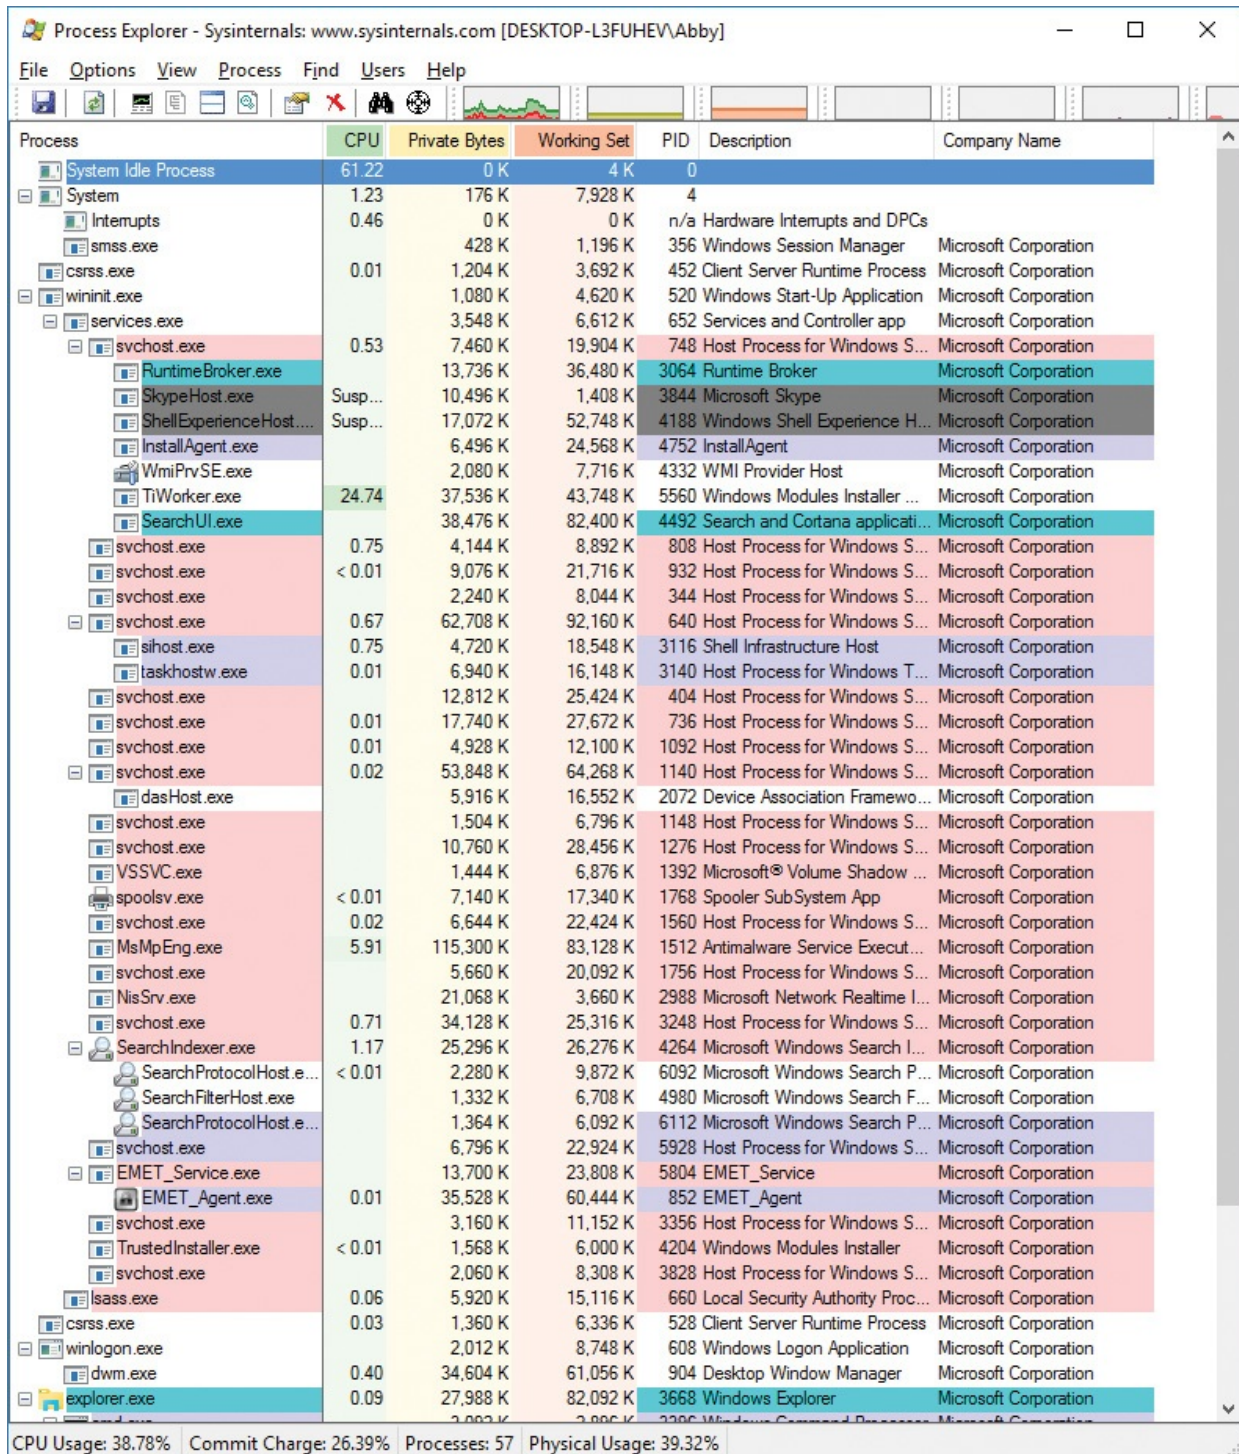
Process Explorer - Sysinternals: www.sysinternals.com [DESKTOP-L3FUHEV\Abby]

File Options View Process Find Users Help

| Process | CPU | Private Bytes | Working Set | PID | Description | Company Name |
|---|---|---|---|---|---|---|
| System Idle Process | 61.22 | 0 K | 4 K | 0 | | |
| System | 1.23 | 176 K | 7,928 K | 4 | | |
| Interrupts | 0.46 | 0 K | 0 K | n/a | Hardware Interrupts and DPCs | |
| smss.exe | | 428 K | 1,196 K | 356 | Windows Session Manager | Microsoft Corporation |
| csrss.exe | 0.01 | 1,204 K | 3,692 K | 452 | Client Server Runtime Process | Microsoft Corporation |
| wininit.exe | | 1,080 K | 4,620 K | 520 | Windows Start-Up Application | Microsoft Corporation |
| services.exe | | 3,548 K | 6,612 K | 652 | Services and Controller app | Microsoft Corporation |
| svchost.exe | 0.53 | 7,460 K | 19,904 K | 748 | Host Process for Windows S... | Microsoft Corporation |
| RuntimeBroker.exe | | 13,736 K | 36,480 K | 3064 | Runtime Broker | Microsoft Corporation |
| SkypeHost.exe | Susp... | 10,496 K | 1,408 K | 3844 | Microsoft Skype | Microsoft Corporation |
| ShellExperienceHost.... | Susp... | 17,072 K | 52,748 K | 4188 | Windows Shell Experience H... | Microsoft Corporation |
| InstallAgent.exe | | 6,496 K | 24,568 K | 4752 | InstallAgent | Microsoft Corporation |
| WmiPrvSE.exe | | 2,080 K | 7,716 K | 4332 | WMI Provider Host | Microsoft Corporation |
| TiWorker.exe | 24.74 | 37,536 K | 43,748 K | 5560 | Windows Modules Installer ... | Microsoft Corporation |
| SearchUI.exe | | 38,476 K | 82,400 K | 4492 | Search and Cortana applicati... | Microsoft Corporation |
| svchost.exe | 0.75 | 4,144 K | 8,892 K | 808 | Host Process for Windows S... | Microsoft Corporation |
| svchost.exe | < 0.01 | 9,076 K | 21,716 K | 932 | Host Process for Windows S... | Microsoft Corporation |
| svchost.exe | | 2,240 K | 8,044 K | 344 | Host Process for Windows S... | Microsoft Corporation |
| svchost.exe | 0.67 | 62,708 K | 92,160 K | 640 | Host Process for Windows S... | Microsoft Corporation |
| sihost.exe | 0.75 | 4,720 K | 18,548 K | 3116 | Shell Infrastructure Host | Microsoft Corporation |
| taskhostw.exe | 0.01 | 6,940 K | 16,148 K | 3140 | Host Process for Windows T... | Microsoft Corporation |
| svchost.exe | | 12,812 K | 25,424 K | 404 | Host Process for Windows S... | Microsoft Corporation |
| svchost.exe | 0.01 | 17,740 K | 27,672 K | 736 | Host Process for Windows S... | Microsoft Corporation |
| svchost.exe | 0.01 | 4,928 K | 12,100 K | 1092 | Host Process for Windows S... | Microsoft Corporation |
| svchost.exe | 0.02 | 53,848 K | 64,268 K | 1140 | Host Process for Windows S... | Microsoft Corporation |
| dasHost.exe | | 5,916 K | 16,552 K | 2072 | Device Association Framewo... | Microsoft Corporation |
| svchost.exe | | 1,504 K | 6,796 K | 1148 | Host Process for Windows S... | Microsoft Corporation |
| svchost.exe | | 10,760 K | 28,456 K | 1276 | Host Process for Windows S... | Microsoft Corporation |
| VSSVC.exe | | 1,444 K | 6,876 K | 1392 | Microsoft® Volume Shadow ... | Microsoft Corporation |
| spoolsv.exe | < 0.01 | 7,140 K | 17,340 K | 1768 | Spooler SubSystem App | Microsoft Corporation |
| svchost.exe | 0.02 | 6,644 K | 22,424 K | 1560 | Host Process for Windows S... | Microsoft Corporation |
| MsMpEng.exe | 5.91 | 115,300 K | 83,128 K | 1512 | Antimalware Service Execut... | Microsoft Corporation |
| svchost.exe | | 5,660 K | 20,092 K | 1756 | Host Process for Windows S... | Microsoft Corporation |
| NisSrv.exe | | 21,068 K | 3,660 K | 2988 | Microsoft Network Realtime I... | Microsoft Corporation |
| svchost.exe | 0.71 | 34,128 K | 25,316 K | 3248 | Host Process for Windows S... | Microsoft Corporation |
| SearchIndexer.exe | 1.17 | 25,296 K | 26,276 K | 4264 | Microsoft Windows Search I... | Microsoft Corporation |
| SearchProtocolHost.e... | < 0.01 | 2,280 K | 9,872 K | 6092 | Microsoft Windows Search P... | Microsoft Corporation |
| SearchFilterHost.exe | | 1,332 K | 6,708 K | 4980 | Microsoft Windows Search F... | Microsoft Corporation |
| SearchProtocolHost.e... | | 1,364 K | 6,092 K | 6112 | Microsoft Windows Search P... | Microsoft Corporation |
| svchost.exe | | 6,796 K | 22,924 K | 5928 | Host Process for Windows S... | Microsoft Corporation |
| EMET_Service.exe | | 13,700 K | 23,808 K | 5804 | EMET_Service | Microsoft Corporation |
| EMET_Agent.exe | 0.01 | 35,528 K | 60,444 K | 852 | EMET_Agent | Microsoft Corporation |
| svchost.exe | | 3,160 K | 11,152 K | 3356 | Host Process for Windows S... | Microsoft Corporation |
| TrustedInstaller.exe | < 0.01 | 1,568 K | 6,000 K | 4204 | Windows Modules Installer | Microsoft Corporation |
| svchost.exe | | 2,060 K | 8,308 K | 3828 | Host Process for Windows S... | Microsoft Corporation |
| lsass.exe | 0.06 | 5,920 K | 15,116 K | 660 | Local Security Authority Proc... | Microsoft Corporation |
| csrss.exe | 0.03 | 1,360 K | 6,336 K | 528 | Client Server Runtime Process | Microsoft Corporation |
| winlogon.exe | | 2,012 K | 8,748 K | 608 | Windows Logon Application | Microsoft Corporation |
| dwm.exe | 0.40 | 34,604 K | 61,056 K | 904 | Desktop Window Manager | Microsoft Corporation |
| explorer.exe | 0.09 | 27,988 K | 82,092 K | 3668 | Windows Explorer | Microsoft Corporation |

CPU Usage: 38.78% Commit Charge: 26.39% Processes: 57 Physical Usage: 39.32%